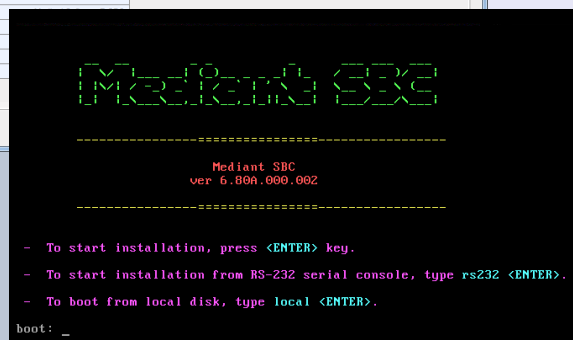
Mediant SBC

--------------------================-------------------

Mediant SBC
ver 6.80A.000.002

--------------------================-------------------

- To start installation, press <ENTER> key.

- To start installation from RS-232 serial console, type rs232 <ENTER>.

- To boot from local disk, type local <ENTER>.

boot: _